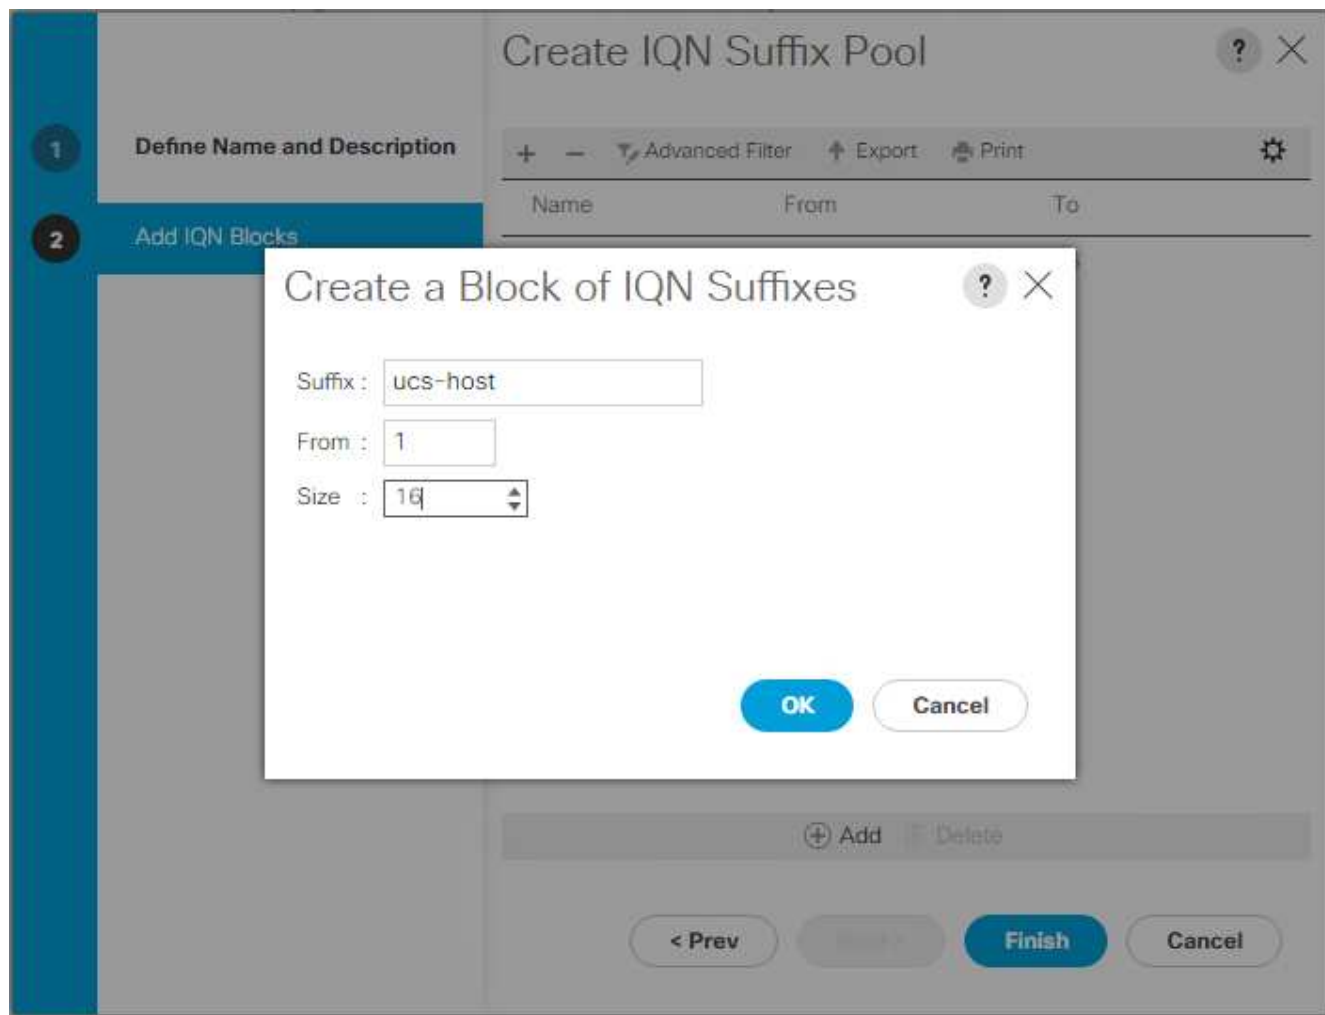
Create IQN Suffix Pool

?

1 Define Name and Description

2 Add IQN Blocks

+ − Advanced Filter Export Print

| Name | From | To |
|---|---|---|

Create a Block of IQN Suffixes

?

Suffix : ucs-host

From : 1

Size : 16

OK Cancel

Add Delete

< Prev Next > Finish Cancel